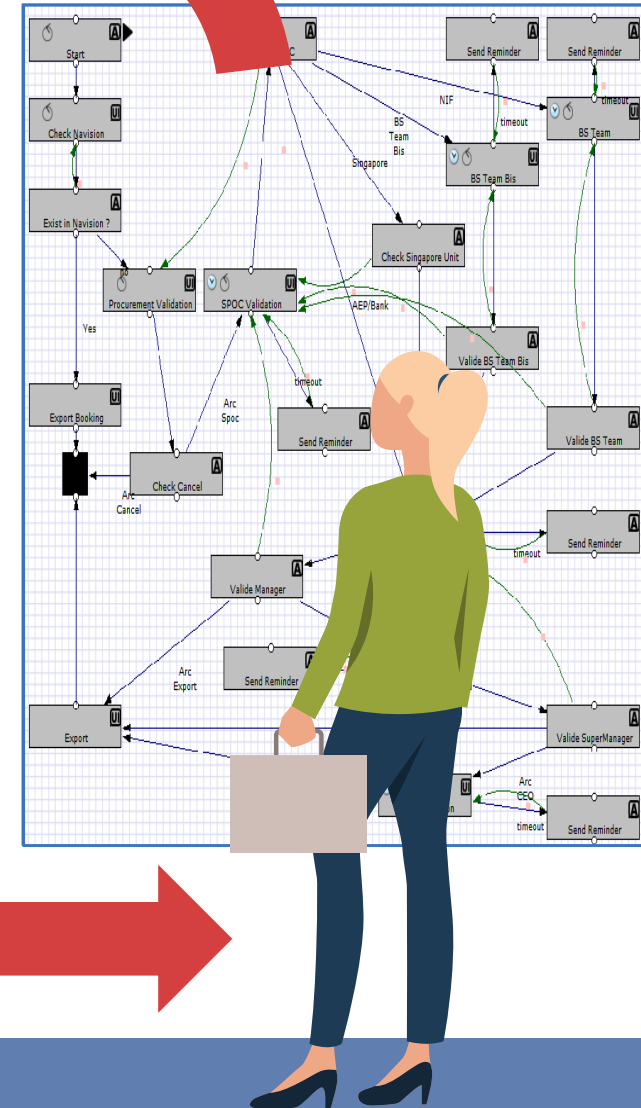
Start
A
C
A
Send Reminder
A
Send Reminder
A
NIF
timeout
BS Team
UI
timeout
Check Navision
UI
BS Team Bis
Singapore
BS Team Bis
UI
Exist in Navision ?
A
Check Singapore Unit
A
Procurement Validation
UI
SPOC Validation
UI
AEP/Bank
Yes
Valide BS Team Bis
A
timeout
Arc Spoc
Export Booking
UI
Send Reminder
A
Valide BS Team
A
Check Cancel
A
Arc Cancel
Send Reminder
A
timeout
Valide Manager
A
Arc Export
Send Reminder
A
Export
UI
Valide SuperManager
A
n
Arc CEO
timeout
Send Reminder
A